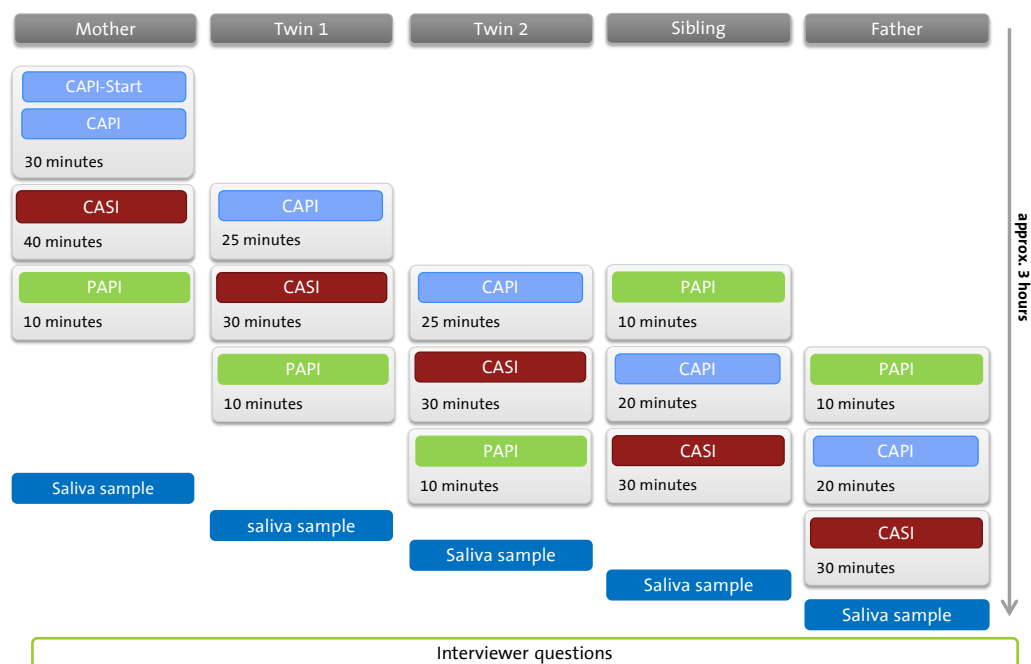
Mother

CAPI-Start
CAPI
30 minutes

CASI
40 minutes

PAPI
10 minutes

Saliva sample

Twin 1

CAPI
25 minutes

CASI
30 minutes

PAPI
10 minutes

saliva sample

Twin 2

CAPI
25 minutes

CASI
30 minutes

PAPI
10 minutes

Saliva sample

Sibling

PAPI
10 minutes

CAPI
20 minutes

CASI
30 minutes

Saliva sample

Father

PAPI
10 minutes

CAPI
20 minutes

CASI
30 minutes

Saliva sample

approx. 3 hours

Interviewer questions